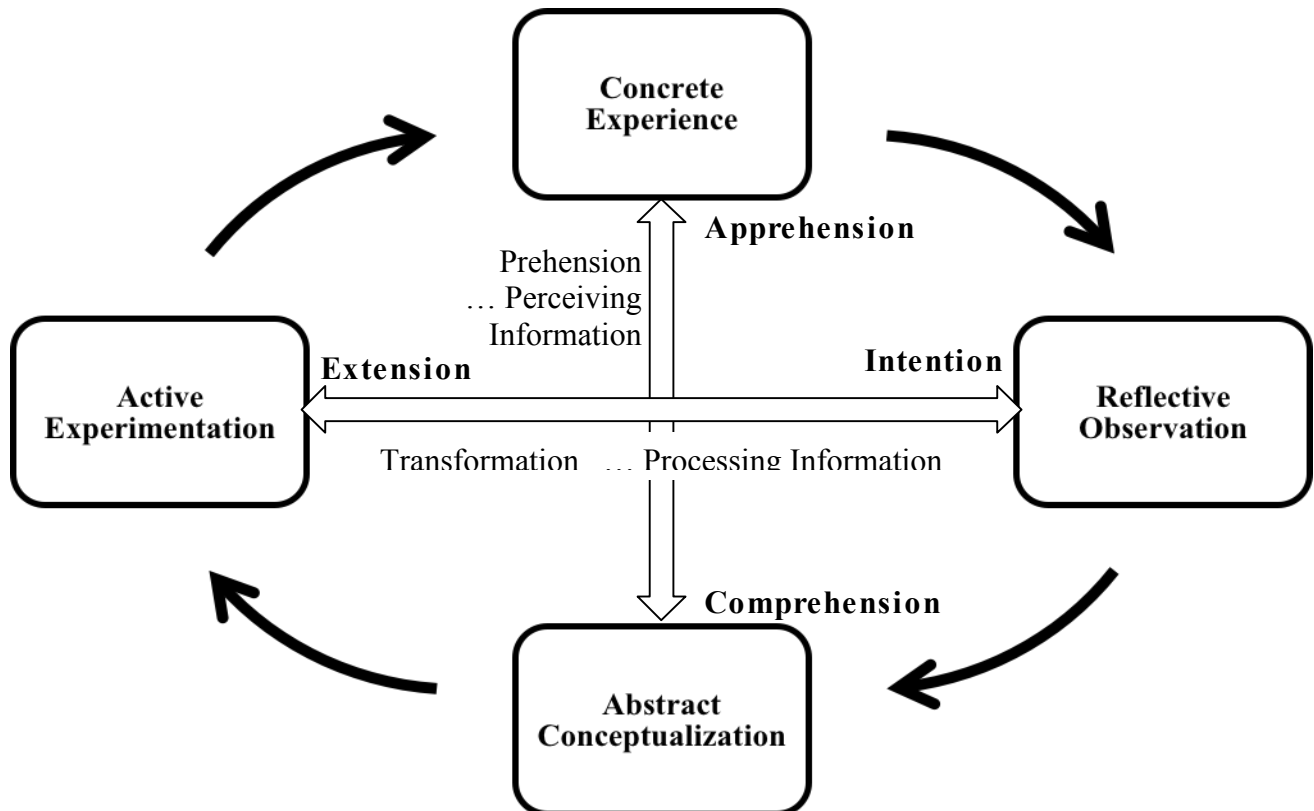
Concrete Experience

Apprehension

Prehension … Perceiving Information

Extension

Intention

Active Experimentation

Reflective Observation

Transformation … Processing Information

Comprehension

Abstract Conceptualization